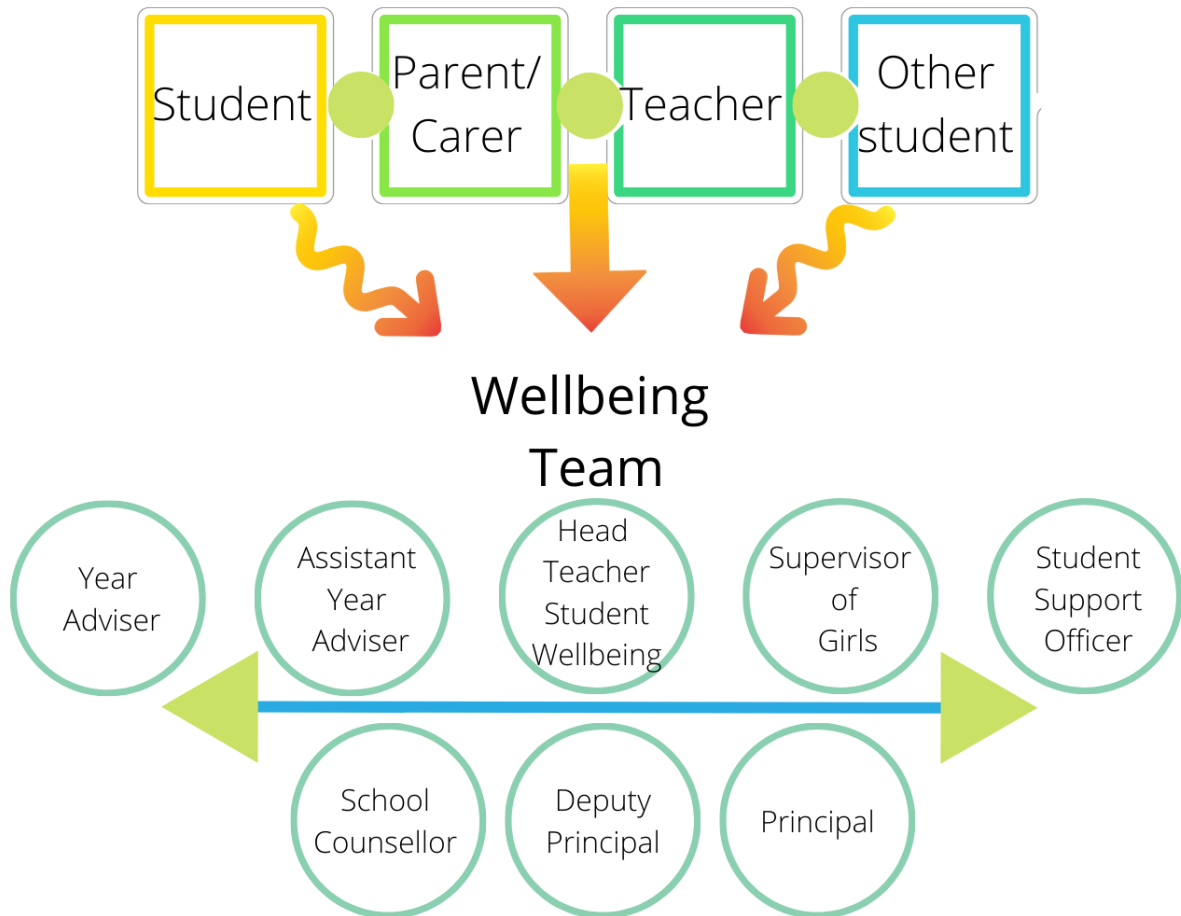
Student

Parent/ Carer

Teacher

Other student

Wellbeing Team

Year Adviser

Assistant Year Adviser

Head Teacher Student Wellbeing

Supervisor of Girls

Student Support Officer

School Counsellor

Deputy Principal

Principal